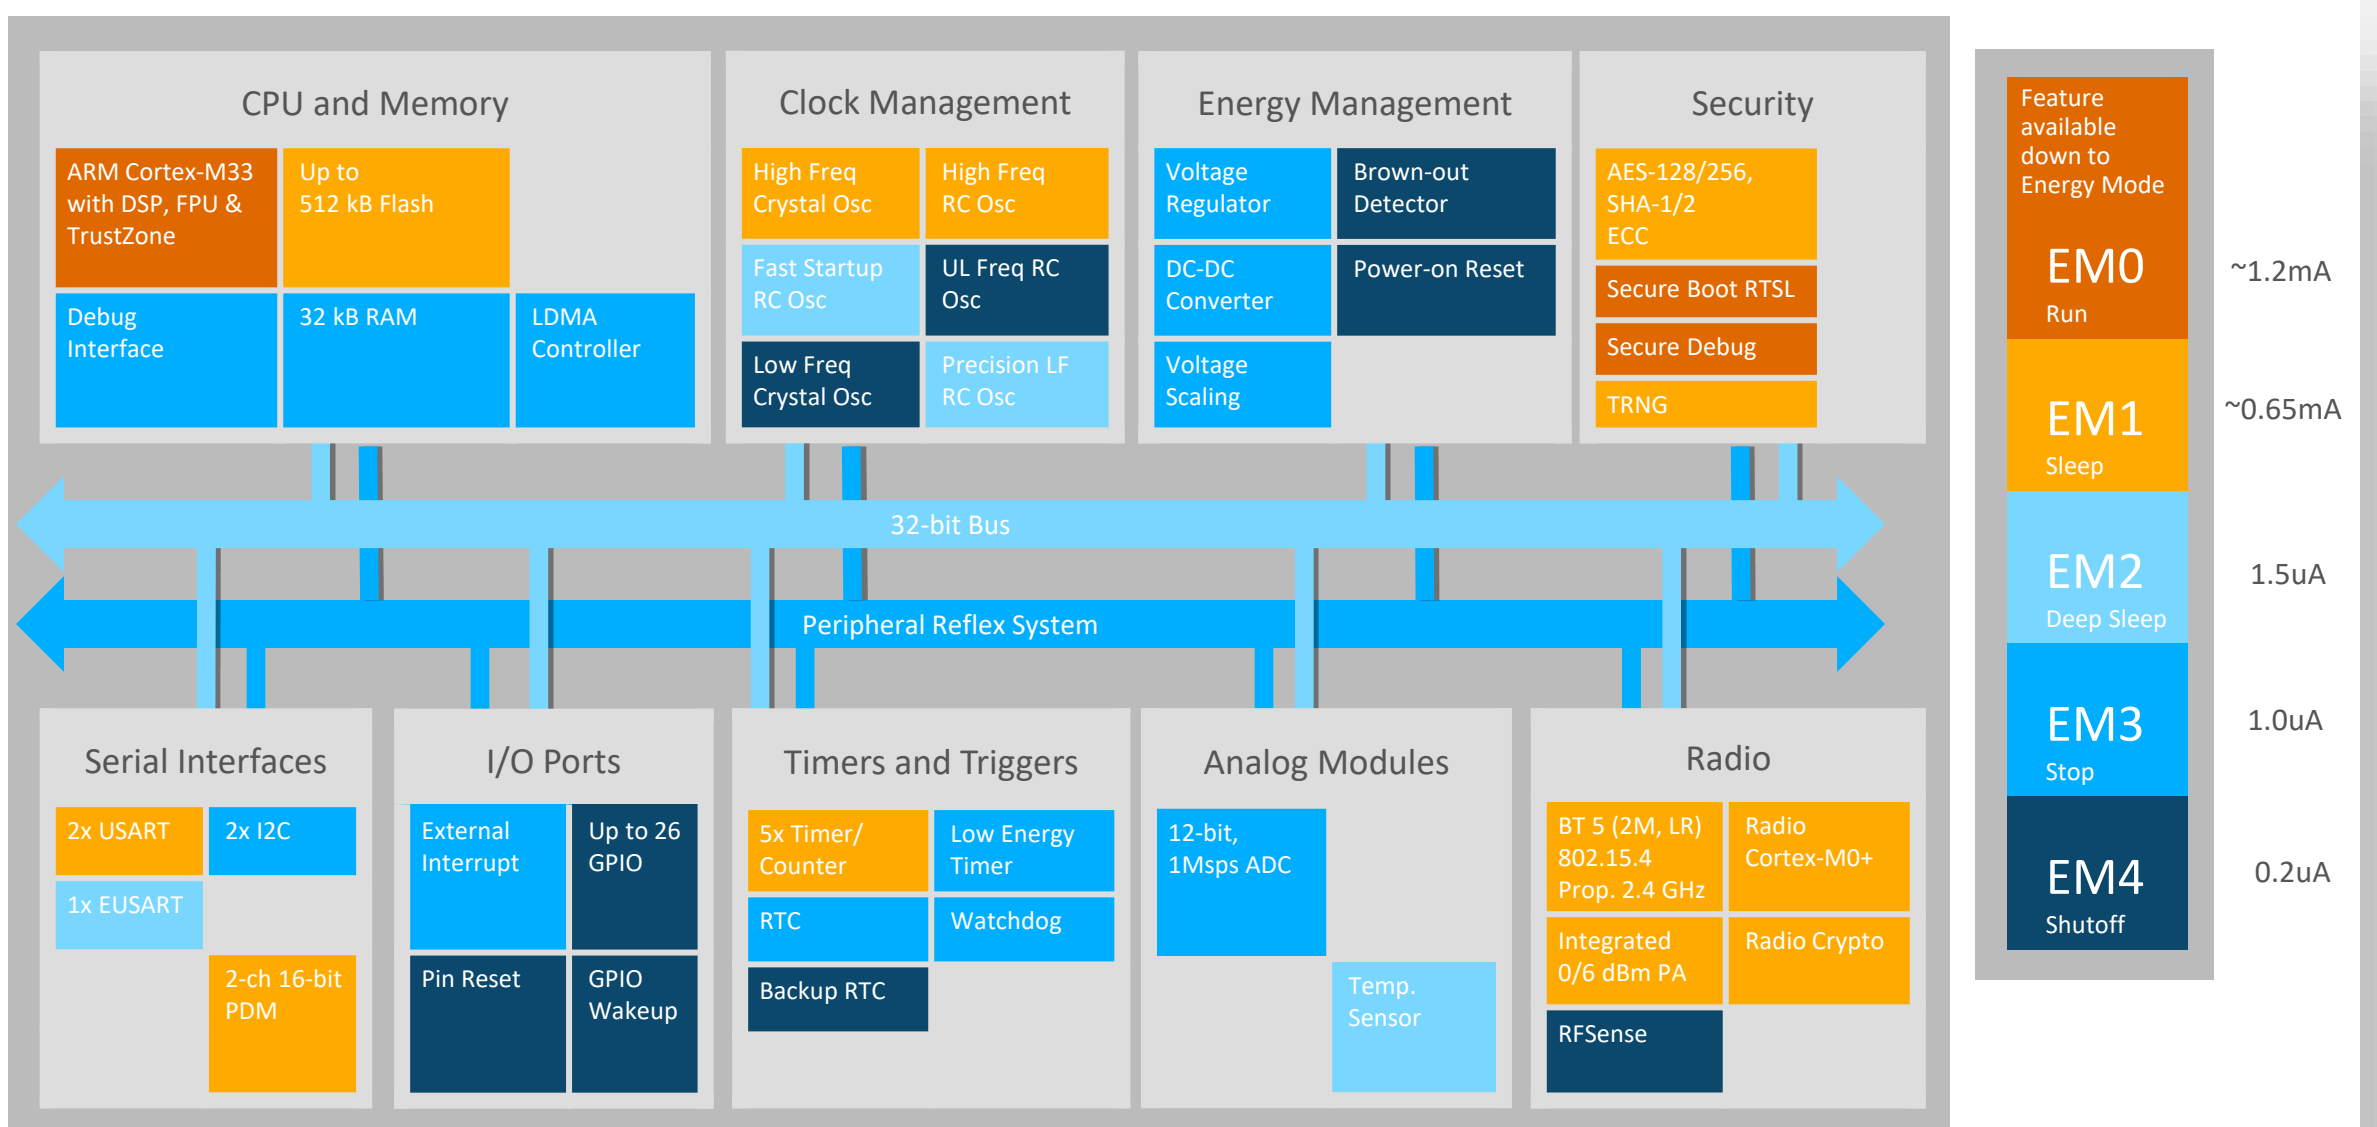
CPU and Memory

ARM Cortex-M33 with DSP, FPU & TrustZone

Up to 512 kB Flash

Debug Interface

32 kB RAM

LDMA Controller

Clock Management

High Freq Crystal Osc

High Freq RC Osc

Fast Startup RC Osc

UL Freq RC Osc

Low Freq Crystal Osc

Precision LF RC Osc

Energy Management

Voltage Regulator

Brown-out Detector

DC-DC Converter

Power-on Reset

Voltage Scaling

Security

AES-128/256, SHA-1/2 ECC

Secure Boot RTSL

Secure Debug

TRNG

32-bit Bus

Peripheral Reflex System

Serial Interfaces

2x USART

2x I2C

1x EUSART

2-ch 16-bit PDM

I/O Ports

External Interrupt

Up to 26 GPIO

Pin Reset

GPIO Wakeup

Timers and Triggers

5x Timer/ Counter

Low Energy Timer

RTC

Watchdog

Backup RTC

Analog Modules

12-bit, 1Msps ADC

Temp. Sensor

Radio

BT 5 (2M, LR) 802.15.4 Prop. 2.4 GHz

Radio Cortex-M0+

Integrated 0/6 dBm PA

Radio Crypto

RFSense

Feature available down to Energy Mode

EM0 Run

~1.2mA

EM1 Sleep

~0.65mA

EM2 Deep Sleep

1.5uA

EM3 Stop

1.0uA

EM4 Shutoff

0.2uA